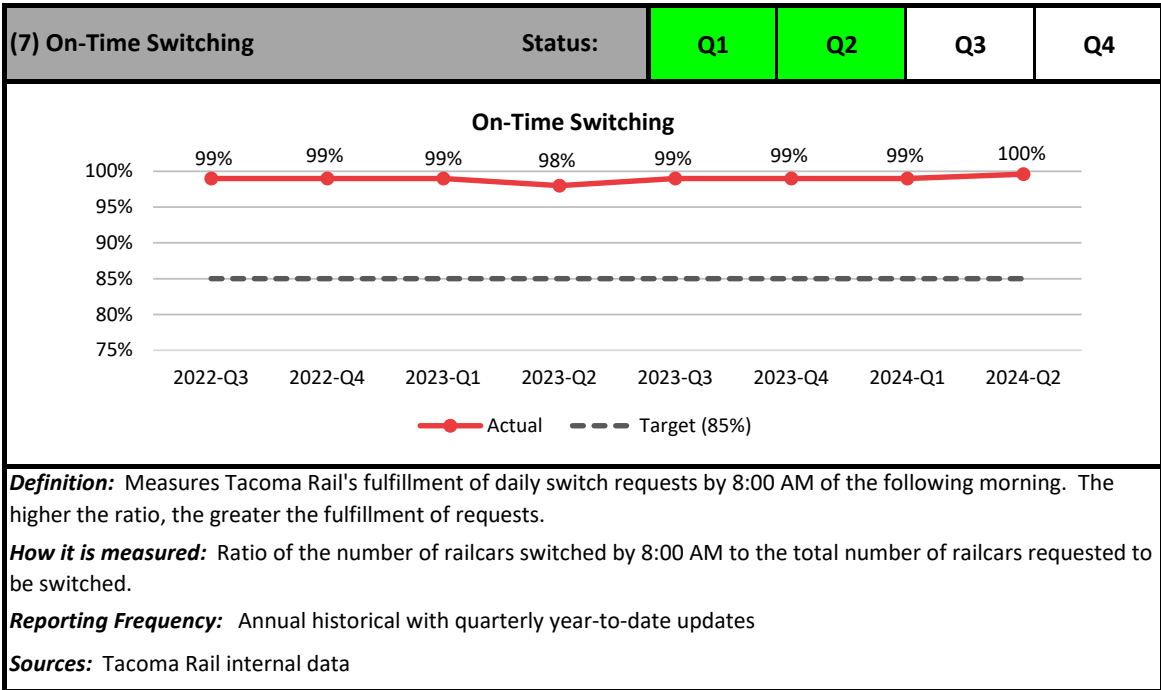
| (7) On-Time Switching | Status: | Q1 | Q2 | Q3 | Q4 |
|---|---|---|---|---|---|

On-Time Switching

100%
95%
90%
85%
80%
75%

99% 99% 99% 98% 99% 99% 99% 100%

2022-Q3 2022-Q4 2023-Q1 2023-Q2 2023-Q3 2023-Q4 2024-Q1 2024-Q2

Actual Target (85%)

*Definition:* Measures Tacoma Rail's fulfillment of daily switch requests by 8:00 AM of the following morning. The higher the ratio, the greater the fulfillment of requests.

*How it is measured:* Ratio of the number of railcars switched by 8:00 AM to the total number of railcars requested to be switched.

*Reporting Frequency:* Annual historical with quarterly year-to-date updates

*Sources:* Tacoma Rail internal data